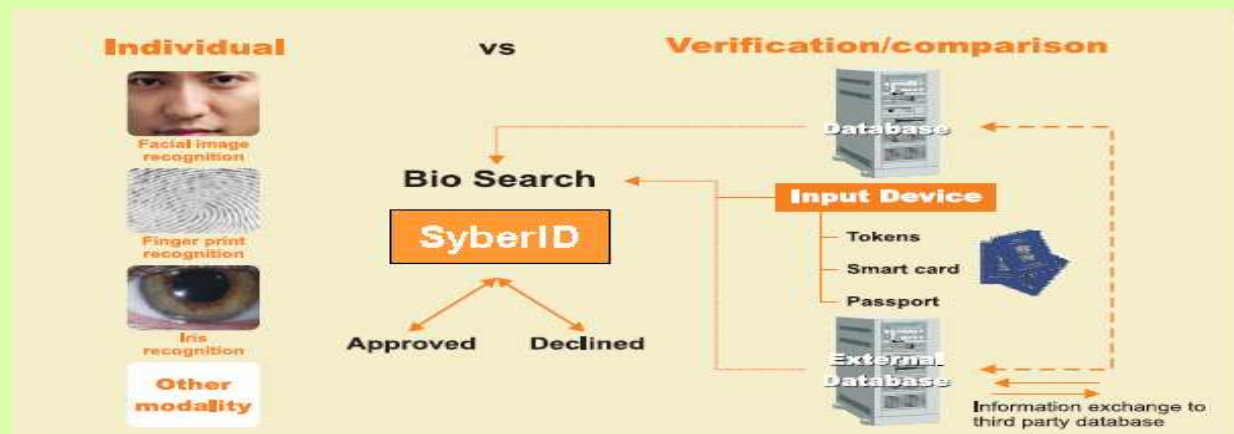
Individual

vs

Verification/comparison

Facial image recognition

Finger print recognition

Iris recognition

Other modality

Database

Bio Search

SyberID

Input Device

Tokens

Smart card

Passport

Approved

Declined

External Database

Information exchange to third party database